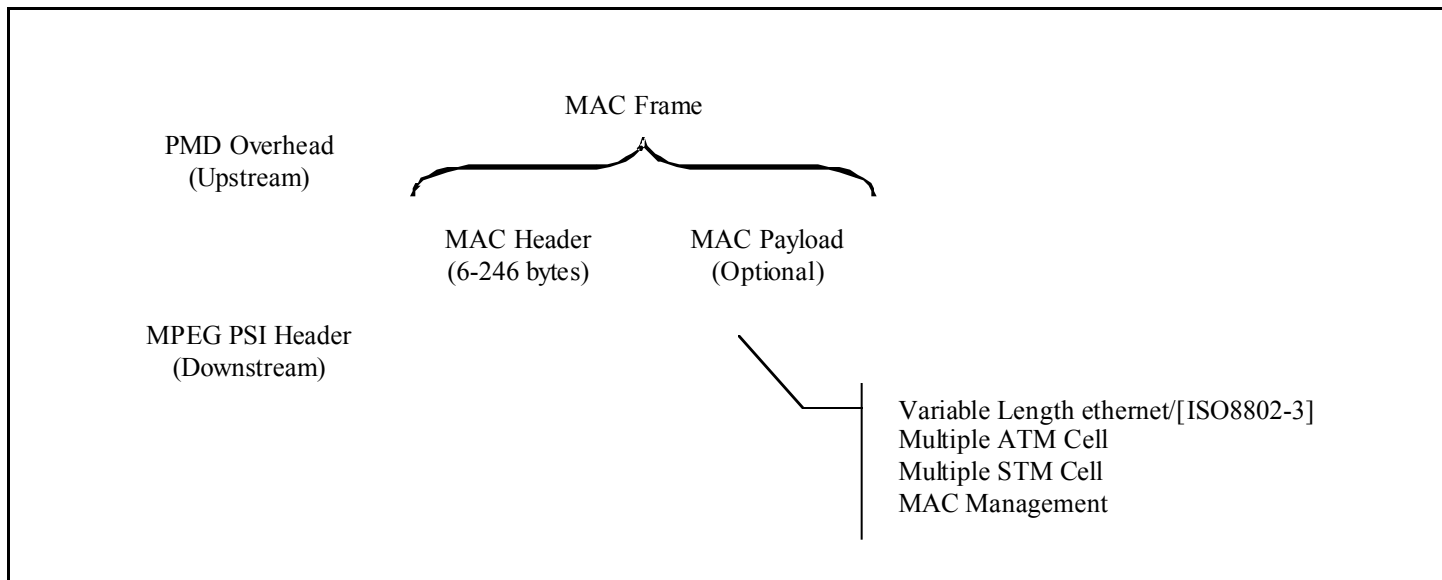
MAC Frame

PMD Overhead
(Upstream)

MAC Header
(6-246 bytes)

MAC Payload
(Optional)

MPEG PSI Header
(Downstream)

Variable Length ethernet/[ISO8802-3]
Multiple ATM Cell
Multiple STM Cell
MAC Management